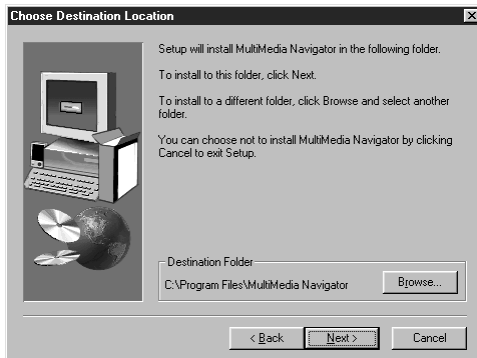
Choose Destination Location

Setup will install MultiMedia Navigator in the following folder.

To install to this folder, click Next.

To install to a different folder, click Browse and select another folder.

You can choose not to install MultiMedia Navigator by clicking Cancel to exit Setup.

Destination Folder

C:\Program Files\MultiMedia Navigator

Browse...

< Back

Next >

Cancel